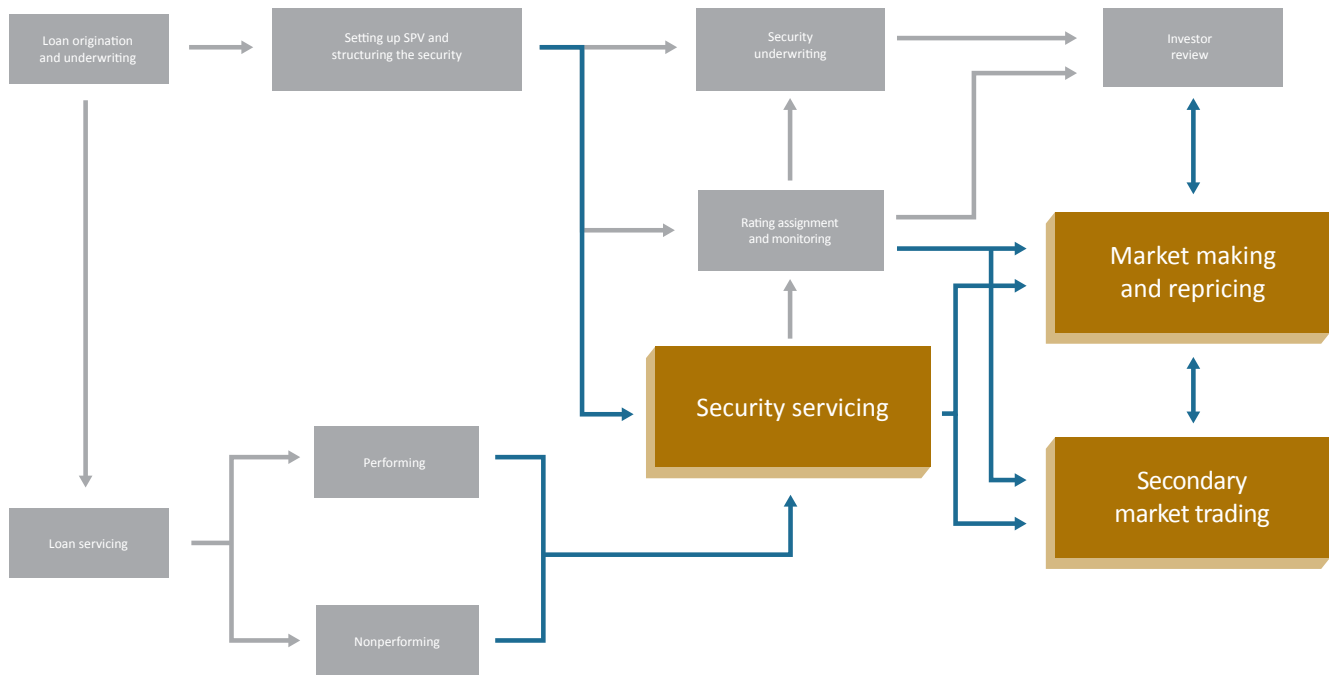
Loan origination and underwriting

Setting up SPV and structuring the security

Security underwriting

Investor review

Rating assignment and monitoring

Market making and repricing

Security servicing

Performing

Secondary market trading

Loan servicing

Nonperforming